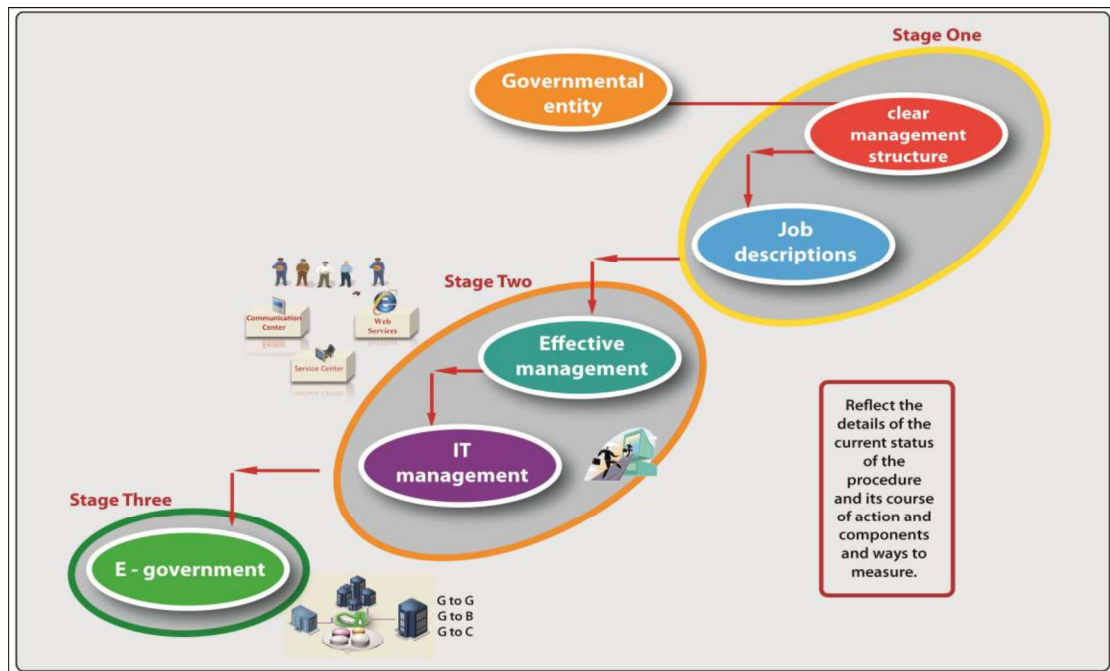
Stage One

Governmental entity

clear management structure

Job descriptions

Stage Two

Communication Center

Web Services

Service Center

Effective management

IT management

Stage Three

E - government

G to G
G to B
G to C

Reflect the details of the current status of the procedure and its course of action and components and ways to measure.